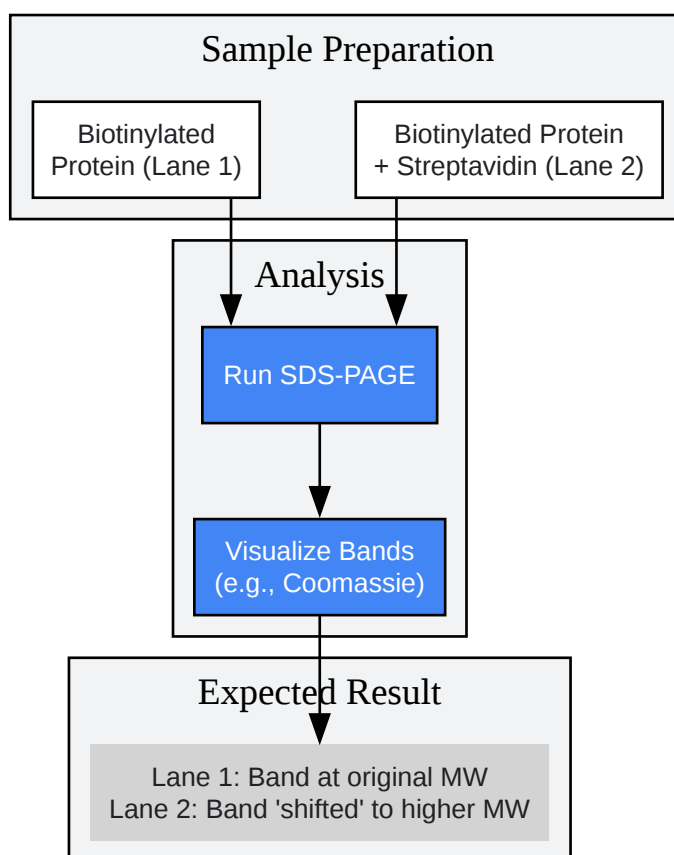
Sample Preparation

Biotinylated Protein (Lane 1)

Biotinylated Protein + Streptavidin (Lane 2)

Analysis

Run SDS-PAGE

Visualize Bands (e.g., Coomassie)

Expected Result

Lane 1: Band at original MW
Lane 2: Band 'shifted' to higher MW